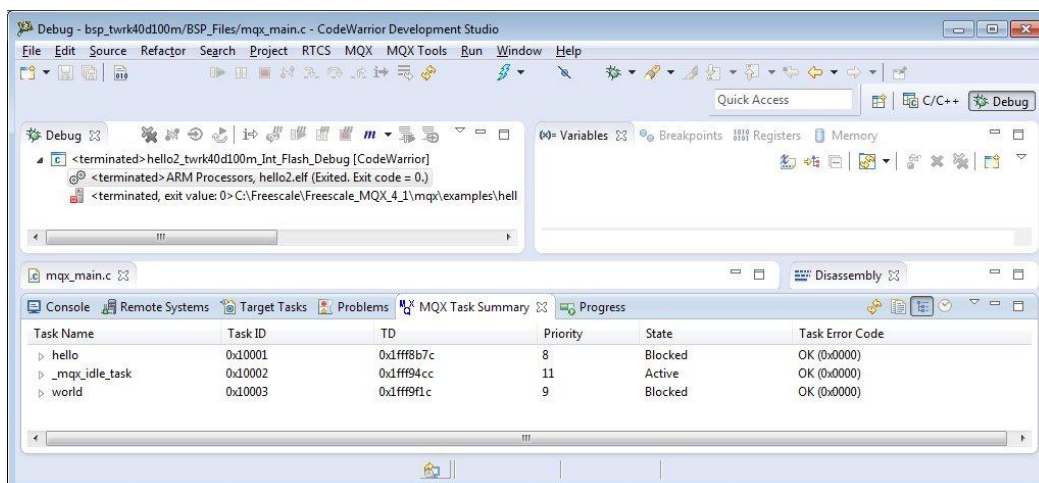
Debug - bsp_twrk40d100m/BSP_Files/mqx_main.c - CodeWarrior Development Studio

File Edit Source Refactor Search Project RTCS MQX MQX Tools Run Window Help

Quick Access

C/C++ Debug

Debug

<terminated>hello2_twrk40d100m_Int_Flash_Debug [CodeWarrior]
<terminated>ARM Processors, hello2.elf (Exited. Exit code = 0.)
<terminated, exit value: 0>C:\Freescale\Freescale_MQX_4_1\mqx\examples\hell

(x)= Variables Breakpoints Registers Memory

mqx_main.c

Disassembly

Console Remote Systems Target Tasks Problems MQX Task Summary Progress

| Task Name | Task ID | TD | Priority | State | Task Error Code |
|---|---|---|---|---|---|
| hello | 0x10001 | 0x1fff8b7c | 8 | Blocked | OK (0x0000) |
| _mqx_idle_task | 0x10002 | 0x1fff94cc | 11 | Active | OK (0x0000) |
| world | 0x10003 | 0x1fff9f1c | 9 | Blocked | OK (0x0000) |